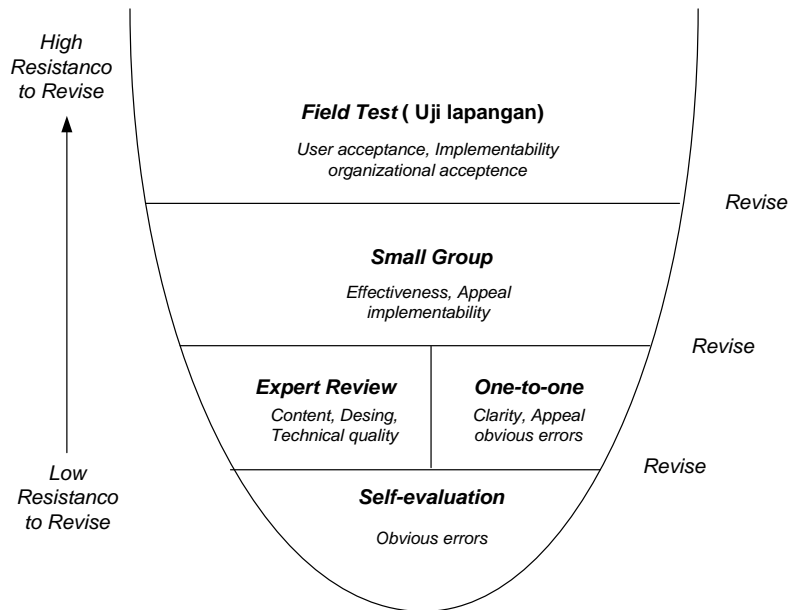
High Resistanco to Revise

Field Test ( Uji lapangan)

User acceptance, Implementability organizational acceptence

Revise

Small Group

Effectiveness, Appeal implementability

Revise

Expert Review

Content, Desing, Technical quality

One-to-one

Clarity, Appeal obvious errors

Revise

Low Resistanco to Revise

Self-evaluation

Obvious errors